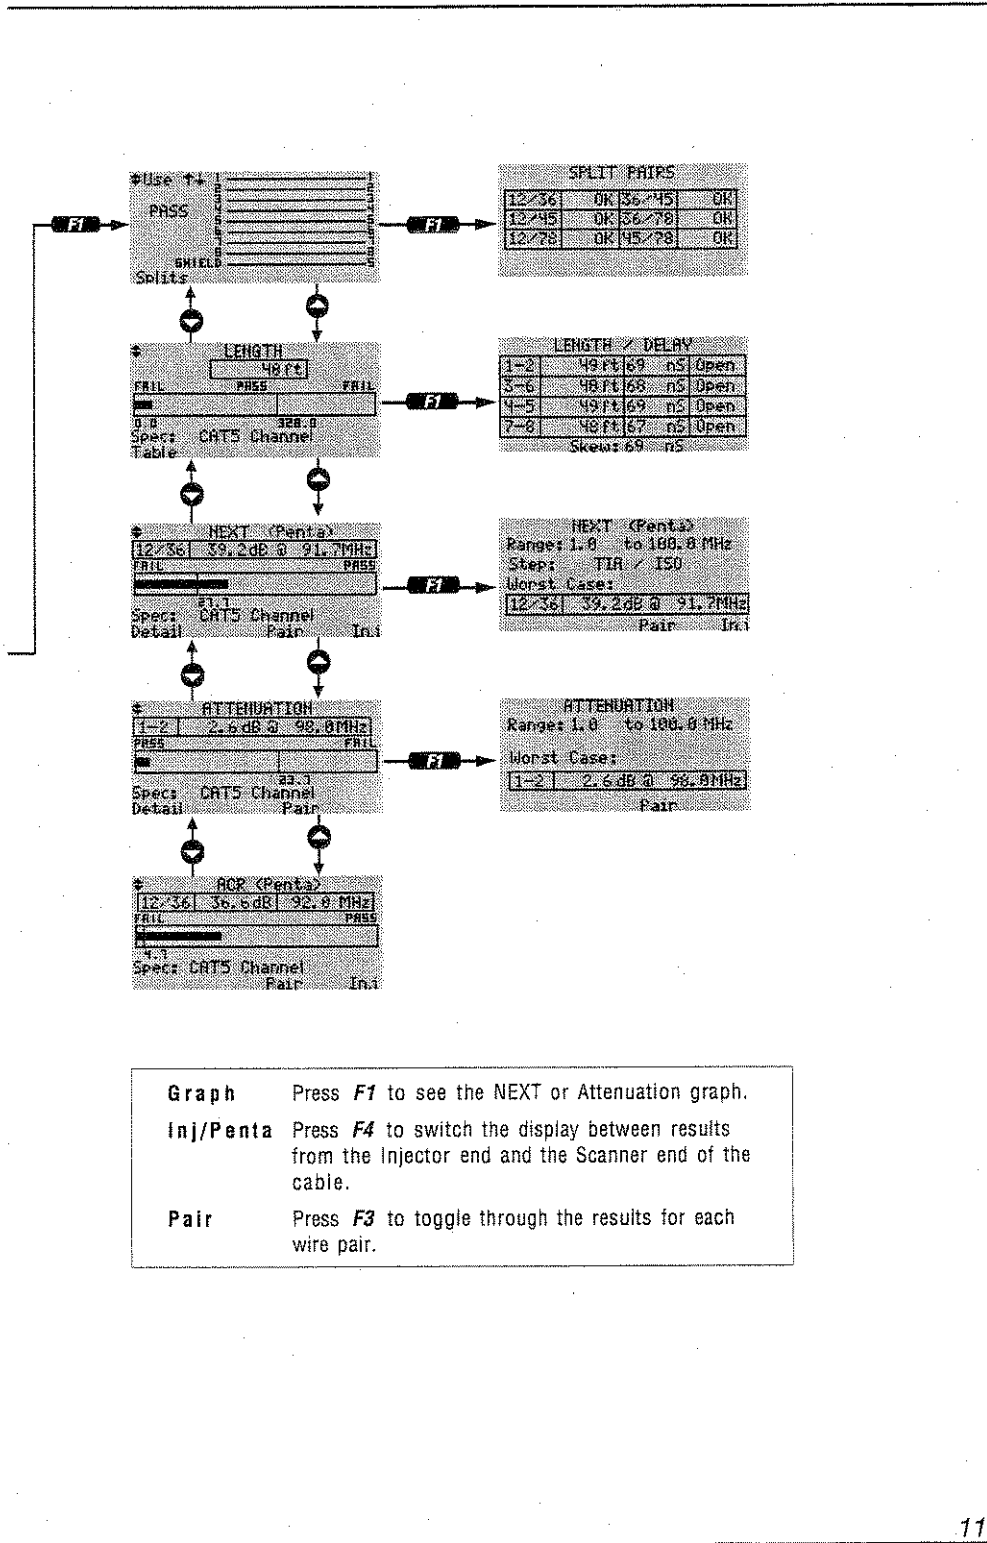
F1

Use ↑↓
PASS
1 2 3 4 5 6 7 8 S
1 2 3 4 5 6 7 8 S
SHIELD
Splits

F1

SPLIT PAIRS

| 12/36 | OK | 36/45 | OK |
|---|---|---|---|
| 12/45 | OK | 36/78 | OK |
| 12/78 | OK | 45/78 | OK |

LENGTH
48 ft
FAIL PASS FAIL
0.0 328.0
Spec: CAT5 Channel
Table

F1

LENGTH / DELAY

| 1-2 | 49 ft | 69 | nS | Open |
|---|---|---|---|---|
| 3-6 | 48 ft | 68 | nS | Open |
| 4-5 | 49 ft | 69 | nS | Open |
| 7-8 | 48 ft | 67 | nS | Open |

Skew: 69 nS

NEXT (Penta)
12/36 39.2dB @ 91.7MHz
FAIL PASS
21.1
Spec: CAT5 Channel
Detail Pair Inj

F1

NEXT (Penta)
Range: 1.0 to 100.0 MHz
Step: TIA / ISO
Worst Case:
12/36 39.2dB @ 91.7MHz
Pair Inj

ATTENUATION
1-2 2.6dB @ 98.0MHz
PASS FAIL
23.3
Spec: CAT5 Channel
Detail Pair

F1

ATTENUATION
Range: 1.0 to 100.0 MHz
Worst Case:
1-2 2.6dB @ 98.0MHz
Pair

ACR (Penta)
12/36 36.6dB 92.0 MHz
FAIL PASS
4.1
Spec: CAT5 Channel
Pair Inj

| Graph | Press F1 to see the NEXT or Attenuation graph. |
|---|---|
| Inj/Penta | Press F4 to switch the display between results from the Injector end and the Scanner end of the cable. |
| Pair | Press F3 to toggle through the results for each wire pair. |

11